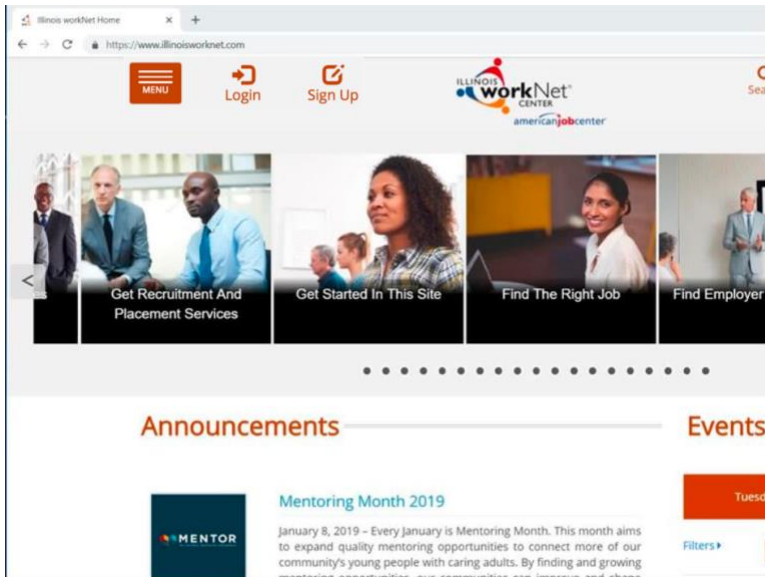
Illinois workNet Home × +

https://www.illinoisworknet.com

MENU

Login

Sign Up

ILLINOIS workNet CENTER

americanjobcenter

Sea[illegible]

<

s

Get Recruitment And Placement Services

Get Started In This Site

Find The Right Job

Find Employer

Announcements

Events

MENTOR

Mentoring Month 2019

January 8, 2019 – Every January is Mentoring Month. This month aims to expand quality mentoring opportunities to connect more of our community's young people with caring adults. By finding and growing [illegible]

Tues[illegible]

Filters ▸